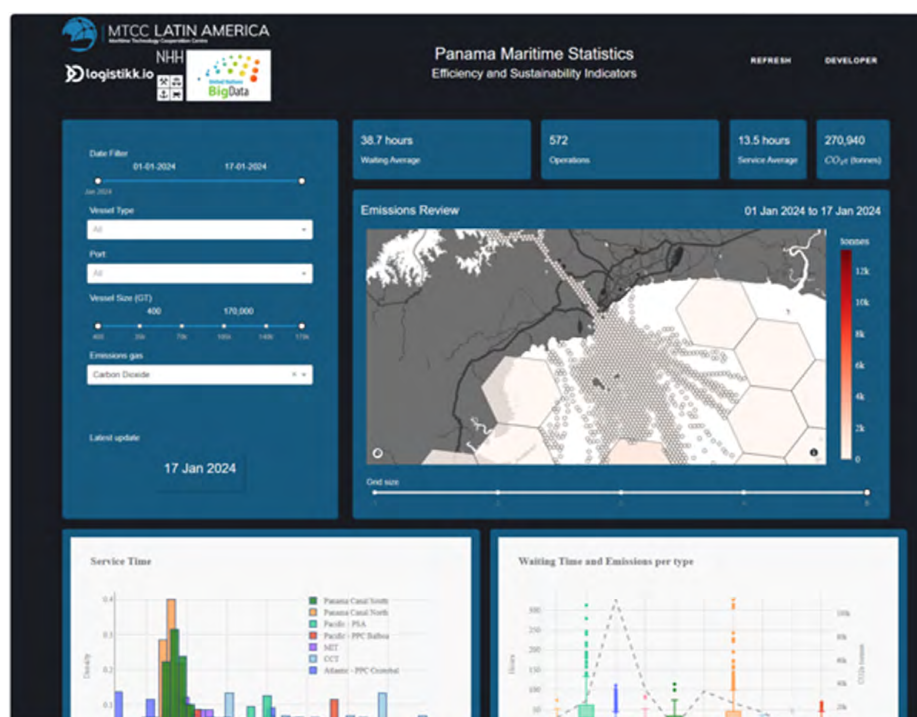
MTCC LATIN AMERICA
Maritime Technology Cooperation Centre

logistikk.io

NHH

United Nations
BigData

Panama Maritime Statistics
Efficiency and Sustainability Indicators

REFRESH

DEVELOPER

Date Filter
01-01-2024
17-01-2024
Jan 2024

Vessel Type
All

Port
All

Vessel Size (GT)
400
170,000
400
20k
70k
100k
140k
170k

Emissions gas
Carbon Dioxide

Latest update
17 Jan 2024

38.7 hours
Waiting Average

572
Operations

13.5 hours
Service Average

270,940
$CO_2$ (tonnes)

Emissions Review
01 Jan 2024 to 17 Jan 2024

tonnes
12k
10k
8k
6k
4k
2k
0

Grid size

Service Time

Density
0.4
0.3
0.2
0.1

Panama Canal South
Panama Canal North
Pacific - PSA
Pacific - PPC Balboa
MIT
CCT
Atlantic - PPC Cristobal

Waiting Time and Emissions per type

Hours
300
250
200
150
100
50

10k
8k
6k
4k
2k
$CO_2$ tonnes